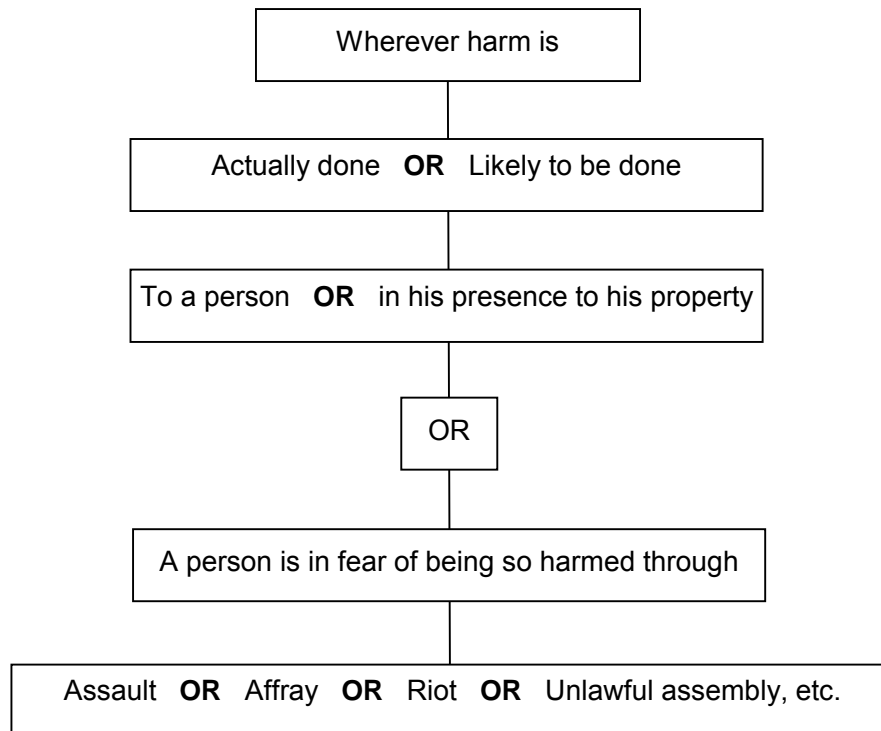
Wherever harm is

Actually done **OR** Likely to be done

To a person **OR** in his presence to his property

OR

A person is in fear of being so harmed through

Assault **OR** Affray **OR** Riot **OR** Unlawful assembly, etc.